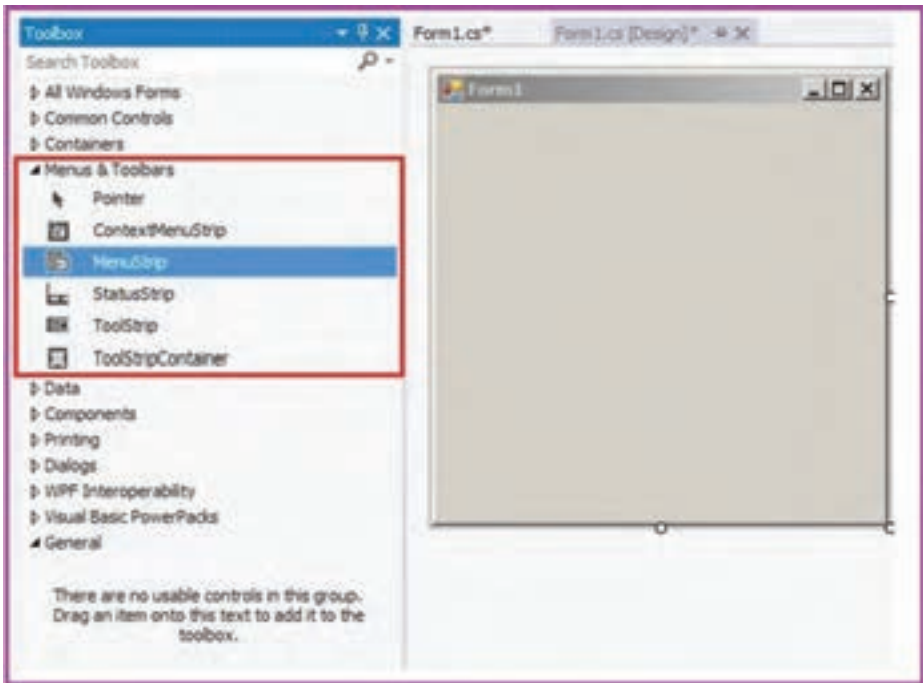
Toolbox
Search Toolbox
All Windows Forms
Common Controls
Containers
Menus & Toolbars
Pointer
ContextMenuStrip
MenuStrip
StatusStrip
ToolStrip
ToolStripContainer
Data
Components
Printing
Dialogs
WPF Interoperability
Visual Basic PowerPacks
General

There are no usable controls in this group. Drag an item onto this text to add it to the toolbox.

Form1.cs*
Form1.cs [Design]*
Form1